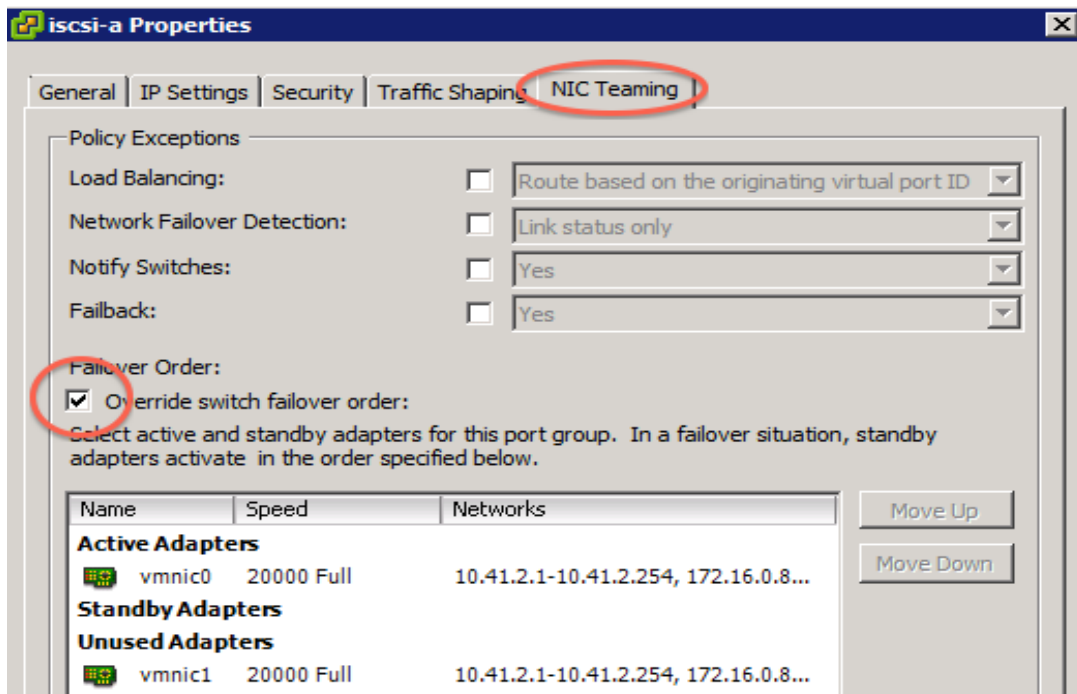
iscsi-a Properties

General | IP Settings | Security | Traffic Shaping | NIC Teaming

Policy Exceptions

Load Balancing: Route based on the originating virtual port ID

Network Failover Detection: Link status only

Notify Switches: Yes

Failback: Yes

Failover Order:

Override switch failover order:

Select active and standby adapters for this port group. In a failover situation, standby adapters activate in the order specified below.

| Name | Speed | Networks |
|---|---|---|
| Active Adapters | | |
| vmnic0 | 20000 Full | 10.41.2.1-10.41.2.254, 172.16.0.8... |
| Standby Adapters | | |
| Unused Adapters | | |
| vmnic1 | 20000 Full | 10.41.2.1-10.41.2.254, 172.16.0.8... |

Move Up

Move Down